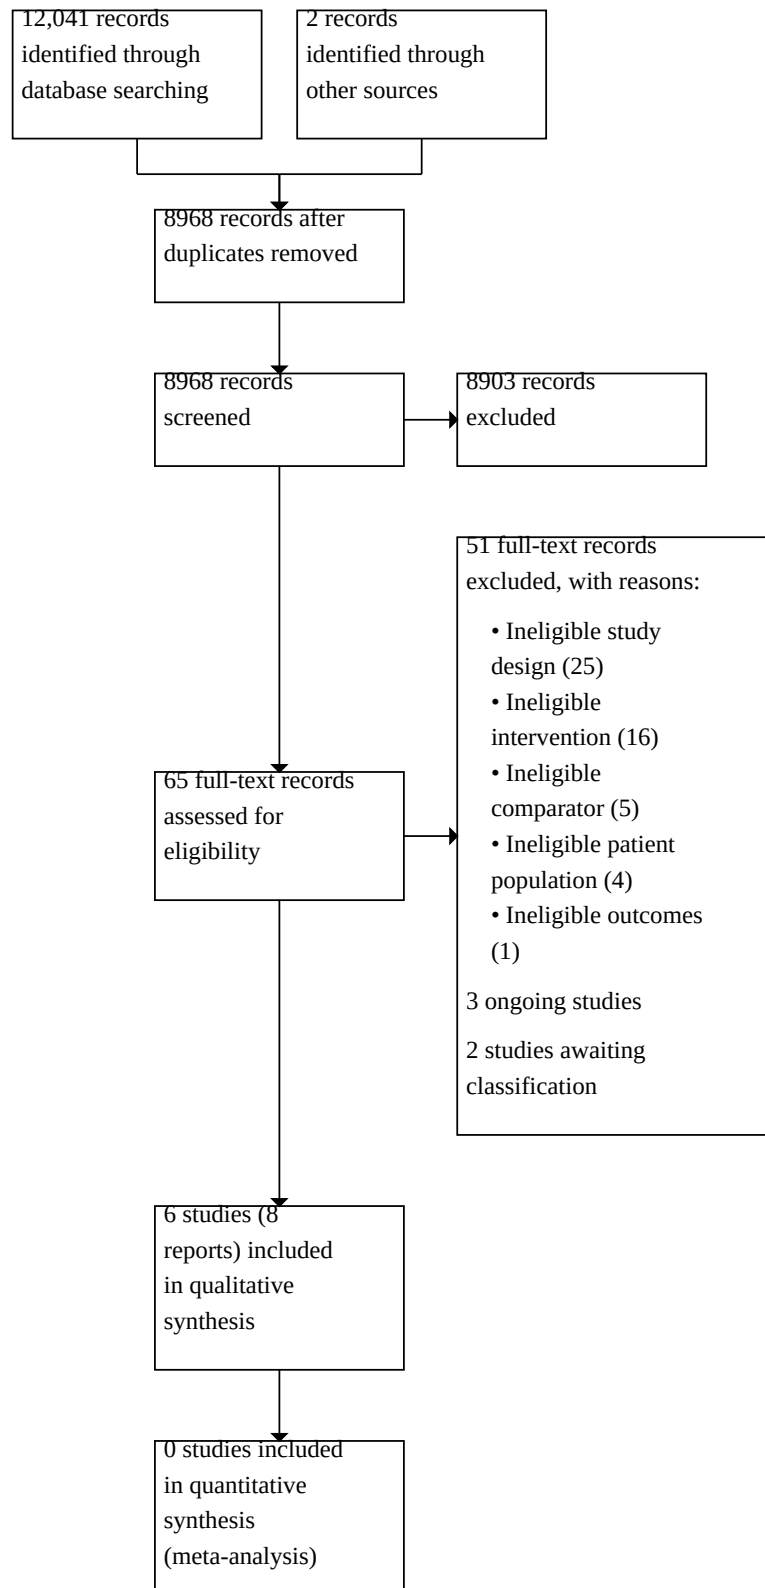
12,041 records identified through database searching

2 records identified through other sources

8968 records after duplicates removed

8968 records screened

8903 records excluded

51 full-text records excluded, with reasons:

• Ineligible study design (25)
• Ineligible intervention (16)
• Ineligible comparator (5)
• Ineligible patient population (4)
• Ineligible outcomes (1)

3 ongoing studies

2 studies awaiting classification

65 full-text records assessed for eligibility

6 studies (8 reports) included in qualitative synthesis

0 studies included in quantitative synthesis (meta-analysis)